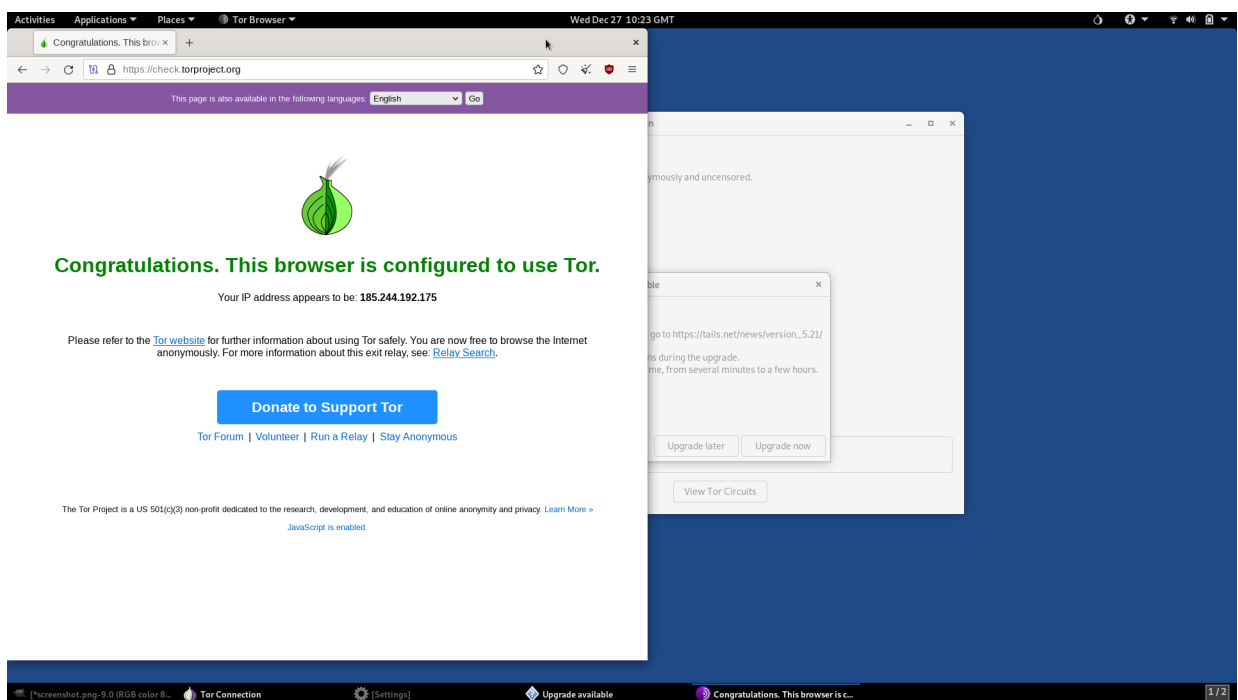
Activities Applications ▾ Places ▾ Tor Browser ▾ Wed Dec 27 10:23 GMT

Congratulations. This bro ×  +

https://check.torproject.org

This page is also available in the following languages: English Go

Congratulations. This browser is configured to use Tor.

Your IP address appears to be: 185.244.192.175

Please refer to the Tor website for further information about using Tor safely. You are now free to browse the Internet anonymously. For more information about this exit relay, see: Relay Search.

Donate to Support Tor

Tor Forum | Volunteer | Run a Relay | Stay Anonymous

The Tor Project is a US 501(c)(3) non-profit dedicated to the research, development, and education of online anonymity and privacy. Learn More »

JavaScript is enabled.

n

ymously and uncensored.

ble

go to https://tails.net/news/version_5.21/

ns during the upgrade.
me, from several minutes to a few hours.

Upgrade later Upgrade now

View Tor Circuits

[*screenshot.png-9.0 (RGB color 8... Tor Connection [Settings] Upgrade available Congratulations. This browser is c... 1/2